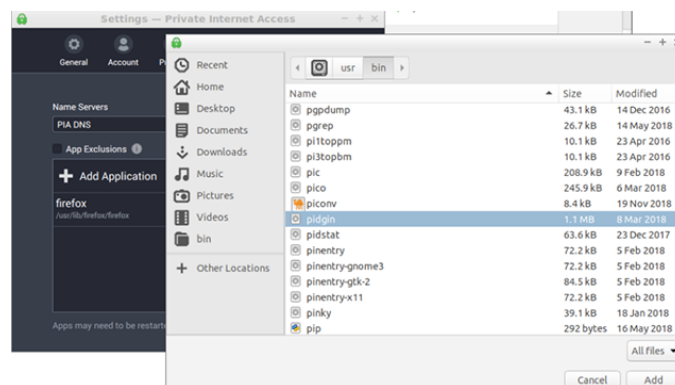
Settings — Private Internet Access

General

Account

Name Servers

PIA DNS

App Exclusions

Add Application

firefox

/usr/lib/firefox/firefox

Apps may need to be restarte

Recent

Home

Desktop

Documents

Downloads

Music

Pictures

Videos

bin

Other Locations

usr

bin

| Name | Size | Modified |
|---|---|---|
| pgpdump | 43.1 kB | 14 Dec 2016 |
| pgrep | 26.7 kB | 14 May 2018 |
| pi1toppm | 10.1 kB | 23 Apr 2016 |
| pi3topbm | 10.1 kB | 23 Apr 2016 |
| pic | 208.9 kB | 9 Feb 2018 |
| pico | 245.9 kB | 6 Mar 2018 |
| piconv | 8.4 kB | 19 Nov 2018 |
| pidgin | 1.1 MB | 8 Mar 2018 |
| pidstat | 63.6 kB | 23 Dec 2017 |
| pinentry | 72.2 kB | 5 Feb 2018 |
| pinentry-gnome3 | 72.2 kB | 5 Feb 2018 |
| pinentry-gtk-2 | 84.5 kB | 5 Feb 2018 |
| pinentry-x11 | 72.2 kB | 5 Feb 2018 |
| pinky | 39.1 kB | 18 Jan 2018 |
| pip | 292 bytes | 16 May 2018 |

All files

Cancel

Add